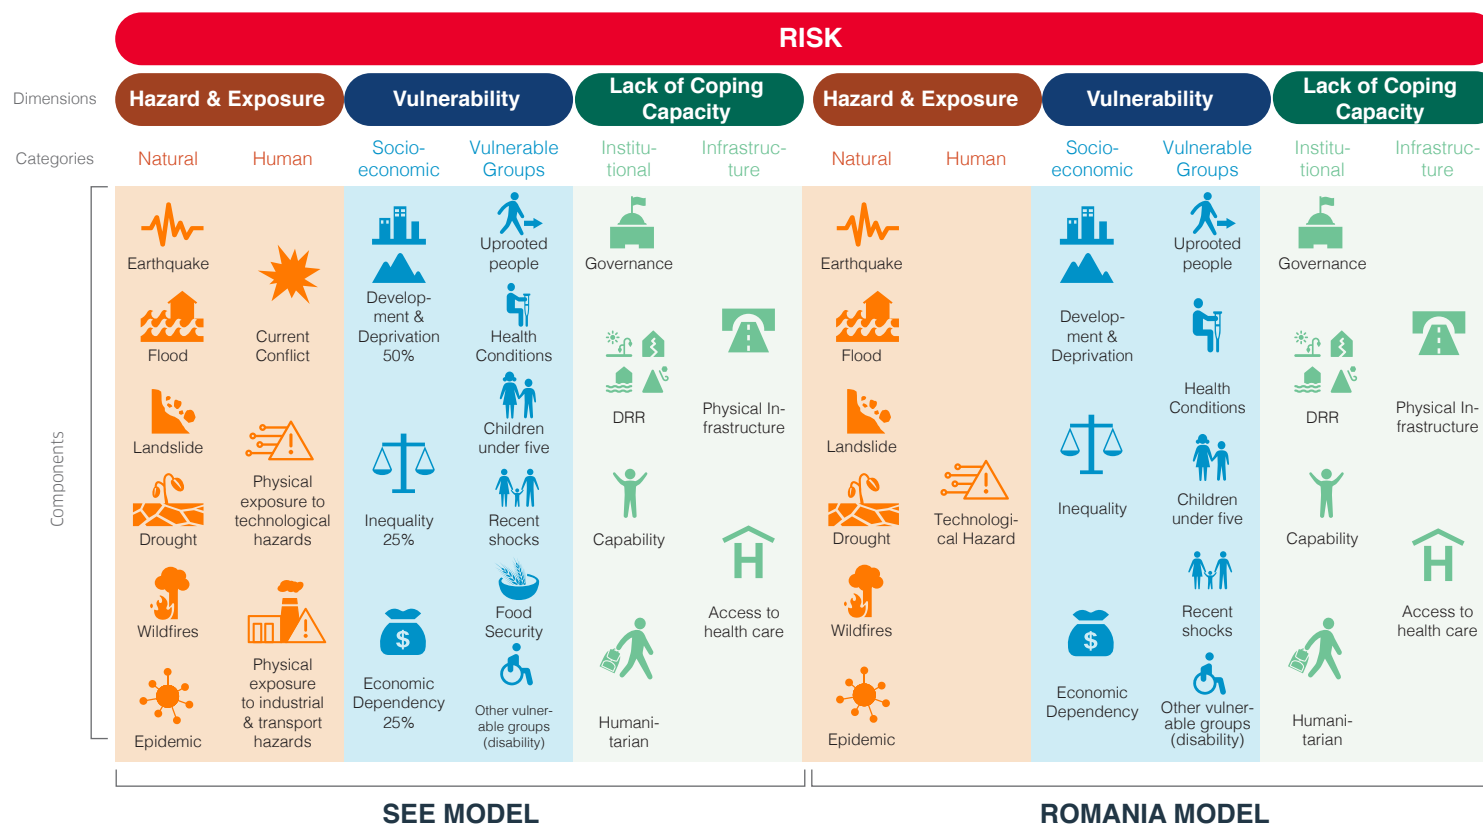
RISK

Dimensions

Hazard & Exposure | Vulnerability | Lack of Coping Capacity | Hazard & Exposure | Vulnerability | Lack of Coping Capacity

Categories

Natural | Human | Socio-economic | Vulnerable Groups | Institutional | Infrastructure | Natural | Human | Socio-economic | Vulnerable Groups | Institutional | Infrastructure

Components

Earthquake
Flood
Landslide
Drought
Wildfires
Epidemic

Current Conflict
Physical exposure to technological hazards
Physical exposure to industrial & transport hazards

Development & Deprivation 50%
Inequality 25%
Economic Dependency 25%

Uprooted people
Health Conditions
Children under five
Recent shocks
Food Security
Other vulnerable groups (disability)

Governance
DRR
Capability
Humanitarian

Physical Infrastructure
Access to health care

Earthquake
Flood
Landslide
Drought
Wildfires
Epidemic

Technological Hazard

Development & Deprivation
Inequality
Economic Dependency

Uprooted people
Health Conditions
Children under five
Recent shocks
Other vulnerable groups (disability)

Governance
DRR
Capability
Humanitarian

Physical Infrastructure
Access to health care

SEE MODEL

ROMANIA MODEL